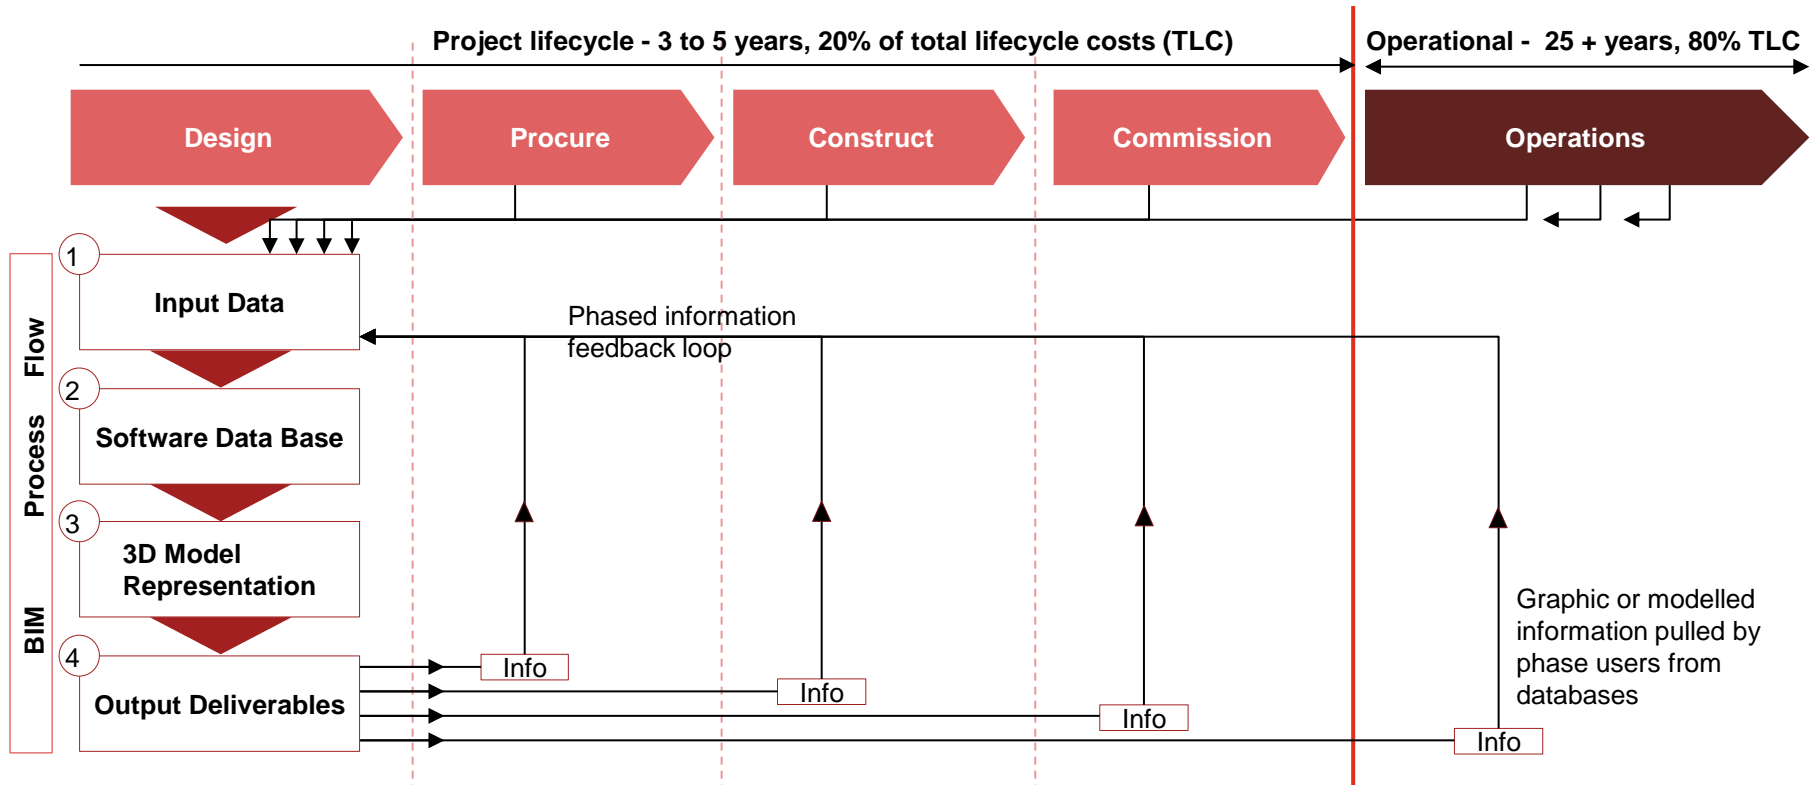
Project lifecycle - 3 to 5 years, 20% of total lifecycle costs (TLC)

Operational - 25 + years, 80% TLC

Design

Procure

Construct

Commission

Operations

BIM Process Flow

1

Input Data

Phased information feedback loop

2

Software Data Base

3

3D Model Representation

4

Output Deliverables

Info

Info

Info

Info

Graphic or modelled information pulled by phase users from databases